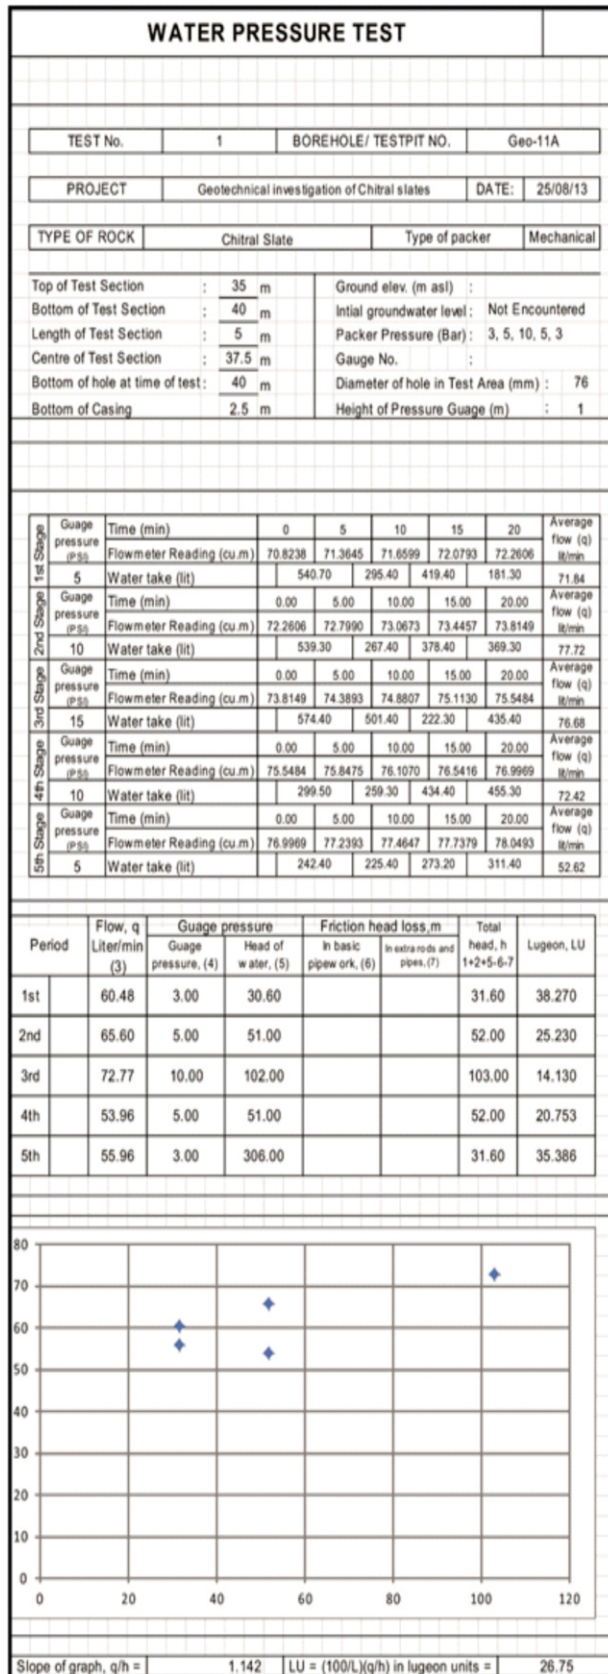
WATER PRESSURE TEST

| TEST No. | 1 | BOREHOLE/ TESTPIT NO. | Geo-11A |
|---|---|---|---|

| PROJECT | Geotechnical investigation of Chitral slates | DATE: | 25/08/13 |
|---|---|---|---|

| TYPE OF ROCK | Chitral Slate | Type of packer | Mechanical |
|---|---|---|---|

Top of Test Section : 35 m
Bottom of Test Section : 40 m
Length of Test Section : 5 m
Centre of Test Section : 37.5 m
Bottom of hole at time of test : 40 m
Bottom of Casing 2.5 m

Ground elev. (m asl) :
Intial groundwater level : Not Encountered
Packer Pressure (Bar) : 3, 5, 10, 5, 3
Gauge No. :
Diameter of hole in Test Area (mm) : 76
Height of Pressure Guage (m) : 1

| Stage | Guage pressure (PSI) | | | | | | | Average flow (q) lit/min |
|---|---|---|---|---|---|---|---|---|
| 1st Stage | | Time (min) | 0 | 5 | 10 | 15 | 20 | |
| | | Flowmeter Reading (cu.m) | 70.8238 | 71.3645 | 71.6599 | 72.0793 | 72.2606 | |
| | 5 | Water take (lit) | 540.70 | 295.40 | 419.40 | 181.30 | | 71.84 |
| 2nd Stage | | Time (min) | 0.00 | 5.00 | 10.00 | 15.00 | 20.00 | |
| | | Flowmeter Reading (cu.m) | 72.2606 | 72.7990 | 73.0673 | 73.4457 | 73.8149 | |
| | 10 | Water take (lit) | 539.30 | 267.40 | 378.40 | 369.30 | | 77.72 |
| 3rd Stage | | Time (min) | 0.00 | 5.00 | 10.00 | 15.00 | 20.00 | |
| | | Flowmeter Reading (cu.m) | 73.8149 | 74.3893 | 74.8807 | 75.1130 | 75.5484 | |
| | 15 | Water take (lit) | 574.40 | 501.40 | 222.30 | 435.40 | | 76.68 |
| 4th Stage | | Time (min) | 0.00 | 5.00 | 10.00 | 15.00 | 20.00 | |
| | | Flowmeter Reading (cu.m) | 75.5484 | 75.8475 | 76.1070 | 76.5416 | 76.9969 | |
| | 10 | Water take (lit) | 299.50 | 259.30 | 434.40 | 455.30 | | 72.42 |
| 5th Stage | | Time (min) | 0.00 | 5.00 | 10.00 | 15.00 | 20.00 | |
| | | Flowmeter Reading (cu.m) | 76.9969 | 77.2393 | 77.4647 | 77.7379 | 78.0493 | |
| | 5 | Water take (lit) | 242.40 | 225.40 | 273.20 | 311.40 | | 52.62 |

| Period | Flow, q Liter/min (3) | Guage pressure, (4) | Head of water, (5) | Friction head loss,m In basic pipew ork, (6) | In extra rods and pipes, (7) | Total head, h 1+2+5-6-7 | Lugeon, LU |
|---|---|---|---|---|---|---|---|
| 1st | 60.48 | 3.00 | 30.60 | | | 31.60 | 38.270 |
| 2nd | 65.60 | 5.00 | 51.00 | | | 52.00 | 25.230 |
| 3rd | 72.77 | 10.00 | 102.00 | | | 103.00 | 14.130 |
| 4th | 53.96 | 5.00 | 51.00 | | | 52.00 | 20.753 |
| 5th | 55.96 | 3.00 | 306.00 | | | 31.60 | 35.386 |

80
70
60
50
40
30
20
10
0
0 20 40 60 80 100 120

Slope of graph, q/h = 1.142 LU = (100/L)(q/h) in lugeon units = 26.75